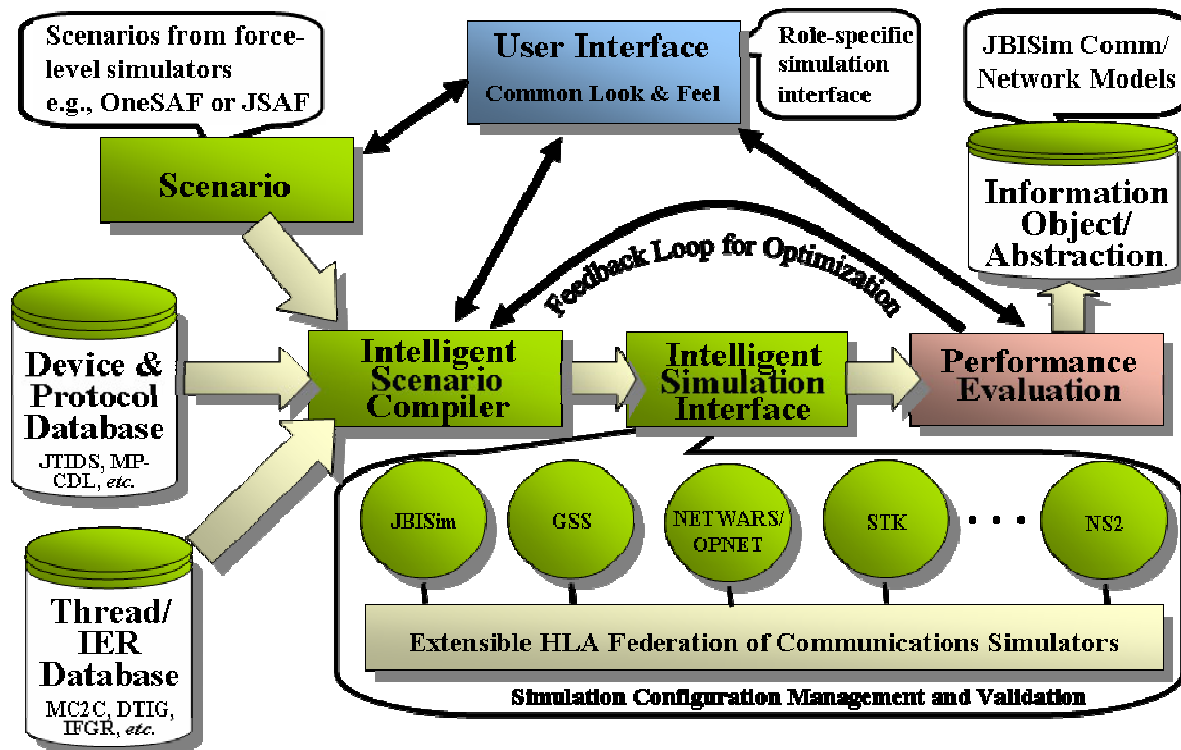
Scenarios from force-level simulators e.g., OneSAF or JSAF

User Interface
Common Look & Feel

Role-specific simulation interface

JBISim Comm/ Network Models

Scenario

Information Object/ Abstraction

Feedback Loop for Optimization

Device & Protocol Database
JTIDS, MP-CDL, *etc.*

Intelligent Scenario Compiler

Intelligent Simulation Interface

Performance Evaluation

JBISim

GSS

NETWARS/ OPNET

STK

• • •

NS2

Extensible HLA Federation of Communications Simulators

Thread/ IER Database
MC2C, DTIG, IFGR, *etc.*

Simulation Configuration Management and Validation